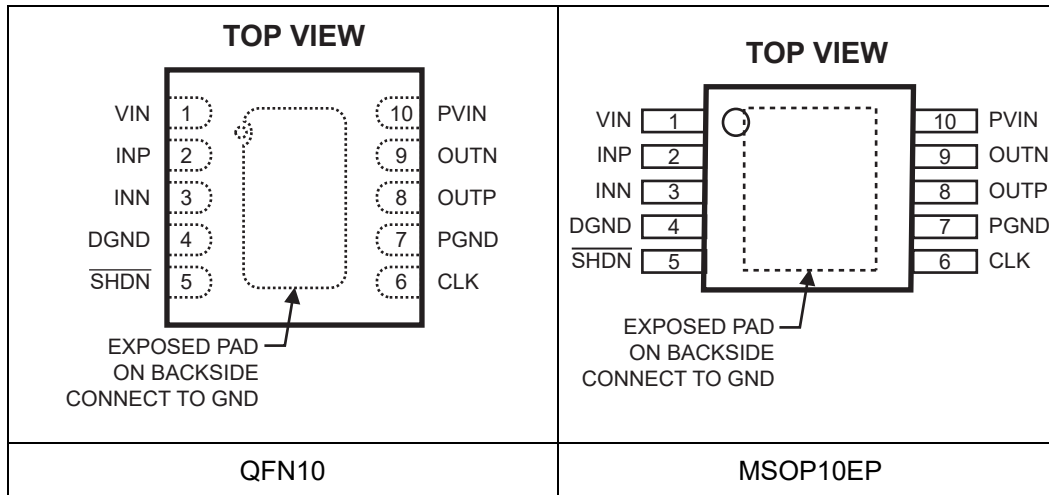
| TOP VIEW<br>VIN 1 10 PVIN<br>INP 2 9 OUTN<br>INN 3 8 OUTP<br>DGND 4 7 PGND<br>$\overline{SHDN}$ 5 6 CLK<br>EXPOSED PAD ON BACKSIDE CONNECT TO GND | TOP VIEW<br>VIN 1 10 PVIN<br>INP 2 9 OUTN<br>INN 3 8 OUTP<br>DGND 4 7 PGND<br>$\overline{SHDN}$ 5 6 CLK<br>EXPOSED PAD ON BACKSIDE CONNECT TO GND |
|---|---|
| QFN10 | MSOP10EP |